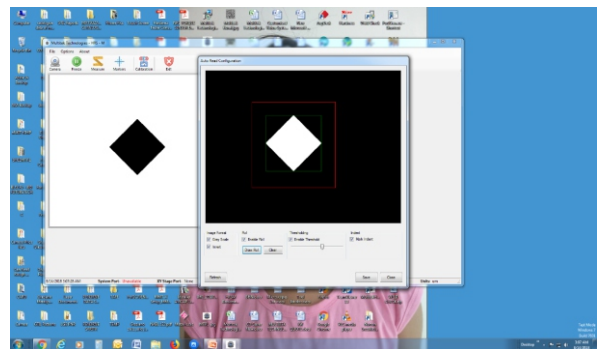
Auto Read Configuration

File Options About

Camera Browse Measure Position Calibration Exit

Image Format
Grey Scale
Invert

Roi
Enable Roi
Draw Roi Clear

Thresholding
Enable Threshold

Invert
Blob Colour

Refresh

Save Close

Options Port

XY Stage Port

Status